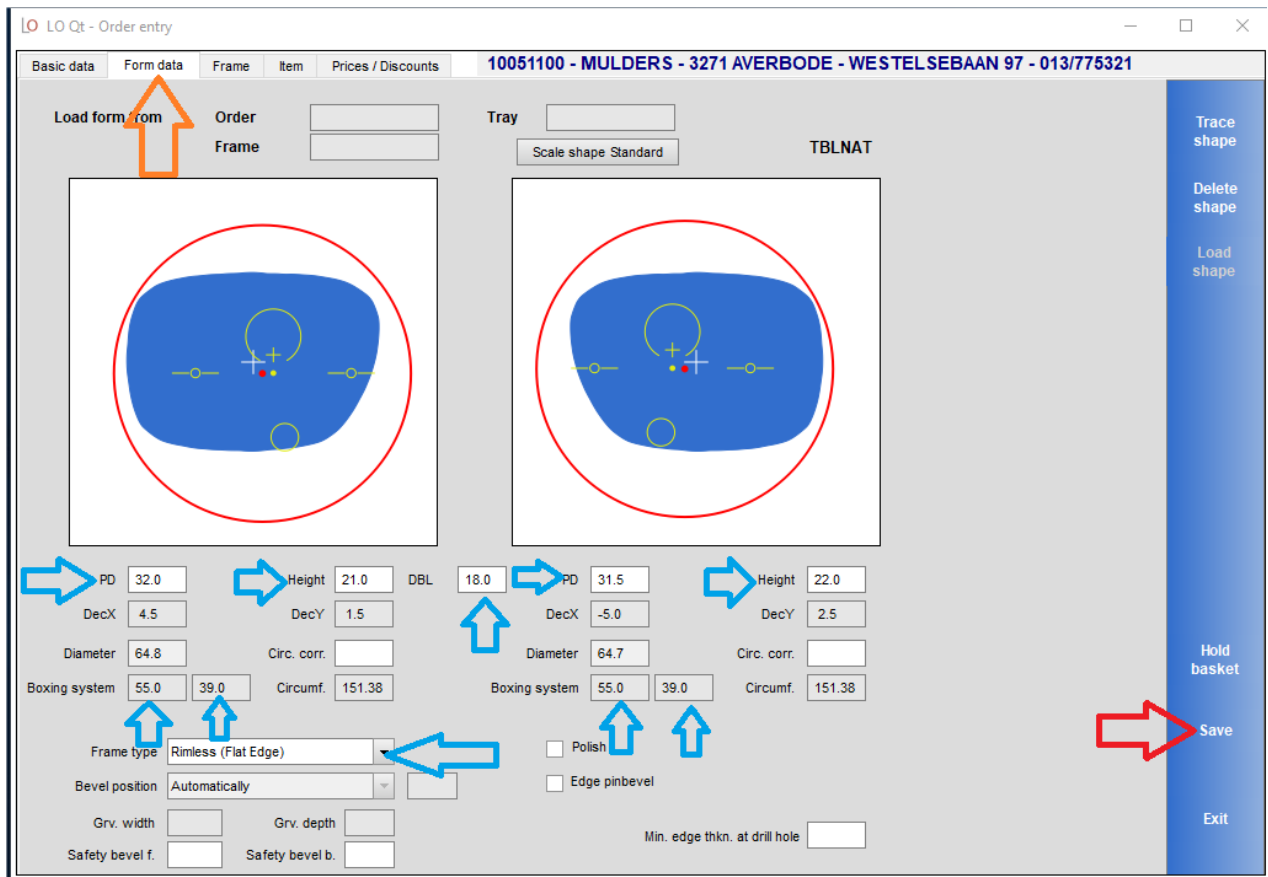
LO LO Qt - Order entry

Basic data | Form data | Frame | Item | Prices / Discounts

10051100 - MULDERS - 3271 AVERBODE - WESTELSEBAAN 97 - 013/775321

Load form from
Order
Frame
Tray
Scale shape Standard
TBLNAT

Trace shape
Delete shape
Load shape

PD 32.0
Height 21.0
DBL 18.0
PD 31.5
Height 22.0

DecX 4.5
DecY 1.5
DecX -5.0
DecY 2.5

Diameter 64.8
Circ. corr.
Diameter 64.7
Circ. corr.

Boxing system 55.0 39.0
Circumf. 151.38
Boxing system 55.0 39.0
Circumf. 151.38

Hold basket

Frame type Rimless (Flat Edge)
Polish
Save
Bevel position Automatically
Edge pinbevel

Grv. width
Grv. depth
Min. edge thkn. at drill hole
Exit
Safety bevel f.
Safety bevel b.